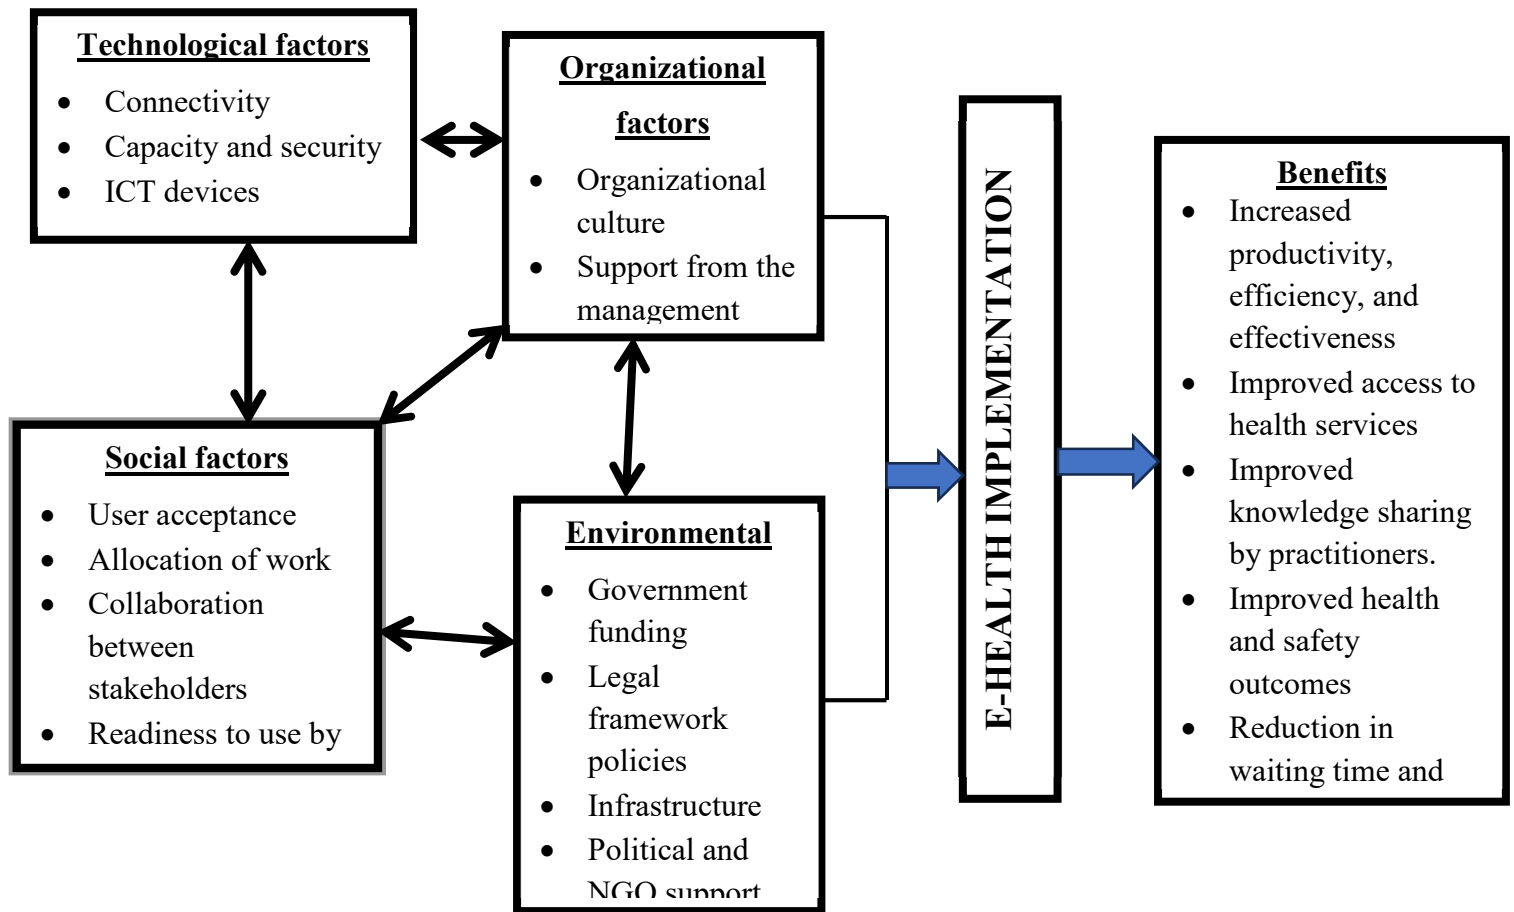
Technological factors

- Connectivity
- Capacity and security
- ICT devices

Organizational factors

- Organizational culture
- Support from the management

E-HEALTH IMPLEMENTATION

Benefits

- Increased productivity, efficiency, and effectiveness
- Improved access to health services
- Improved knowledge sharing by practitioners.
- Improved health and safety outcomes
- Reduction in waiting time and

Social factors

- User acceptance
- Allocation of work
- Collaboration between stakeholders
- Readiness to use by

Environmental

- Government funding
- Legal framework policies
- Infrastructure
- Political and NGO support